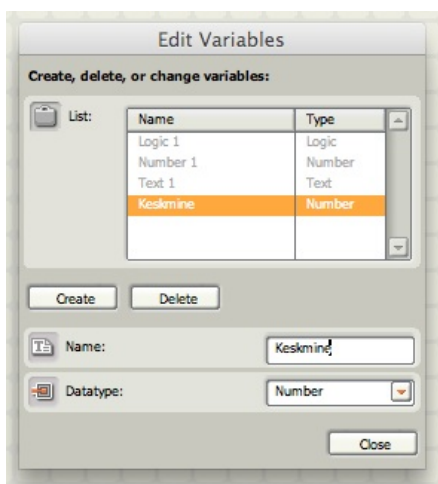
Edit Variables

Create, delete, or change variables:

List:

| Name | Type |
|---|---|
| Logic 1 | Logic |
| Number 1 | Number |
| Text 1 | Text |
| Keskmine | Number |

Create Delete

Name: Keskmine

Datatype: Number

Close